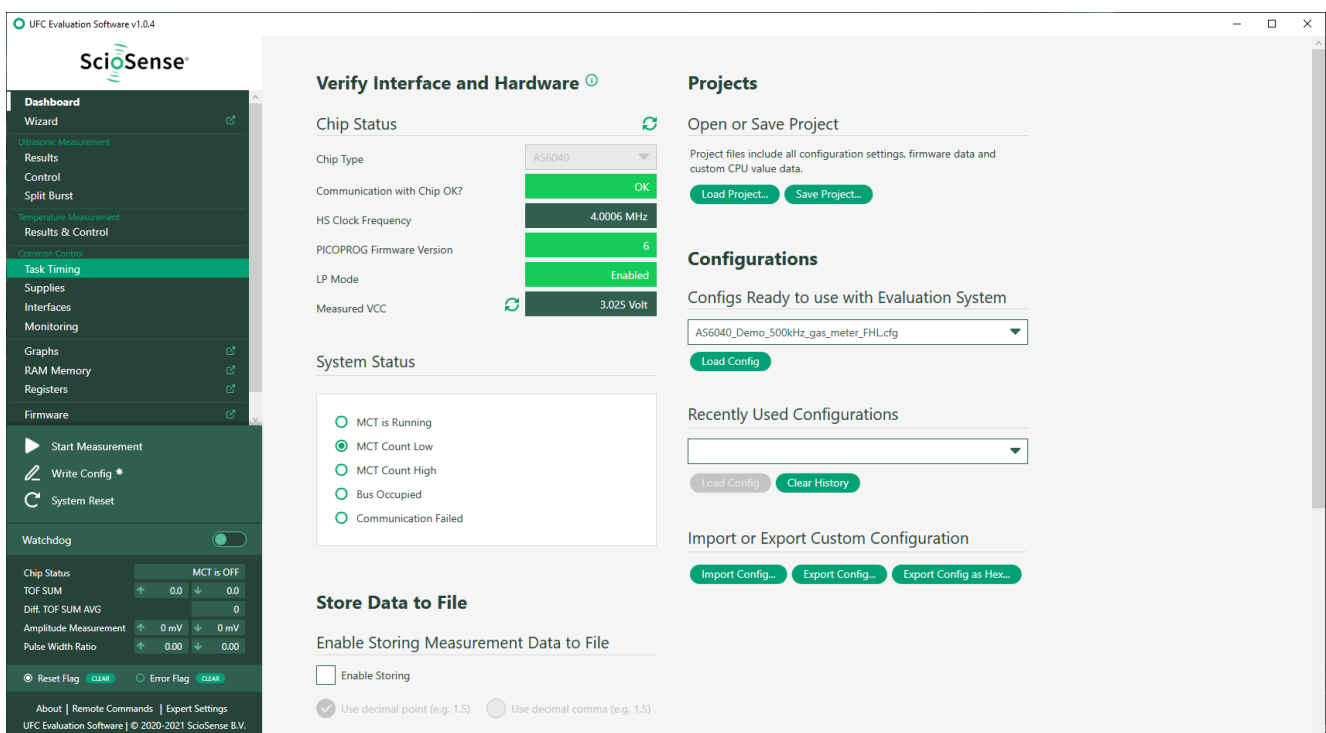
UFC Evaluation Software v1.0.4

ScioSense

Dashboard
Wizard
Ultrasonic Measurement
Results
Control
Split Burst
Temperature Measurement
Results & Control
Common Control
Task Timing
Supplies
Interfaces
Monitoring
Graphs
RAM Memory
Registers
Firmware

Start Measurement
Write Config *
System Reset

Watchdog

| Chip Status | MCT is OFF | |
|---|---|---|
| TOF SUM | ↑ 0.0 | ↓ 0.0 |
| Diff. TOF SUM AVG | 0 | |
| Amplitude Measurement | ↑ 0 mV | ↓ 0 mV |
| Pulse Width Ratio | ↑ 0.00 | ↓ 0.00 |

Reset Flag CLEAR
Error Flag CLEAR

About | Remote Commands | Expert Settings
UFC Evaluation Software | © 2020-2021 ScioSense B.V.

Verify Interface and Hardware

Chip Status

| Chip Type | AS6040 |
|---|---|
| Communication with Chip OK? | OK |
| HS Clock Frequency | 4.0006 MHz |
| PICOPROG Firmware Version | 6 |
| LP Mode | Enabled |
| Measured VCC | 3.025 Volt |

System Status

MCT is Running
MCT Count Low
MCT Count High
Bus Occupied
Communication Failed

Store Data to File

Enable Storing Measurement Data to File

Enable Storing

Use decimal point (e.g. 1.5)
Use decimal comma (e.g. 1.5)

Projects

Open or Save Project

Project files include all configuration settings, firmware data and custom CPU value data.

Load Project...
Save Project...

Configurations

Configs Ready to use with Evaluation System

AS6040_Demo_500kHz_gas_meter_FHL.cfg

Load Config

Recently Used Configurations

Load Config
Clear History

Import or Export Custom Configuration

Import Config...
Export Config...
Export Config as Hex...